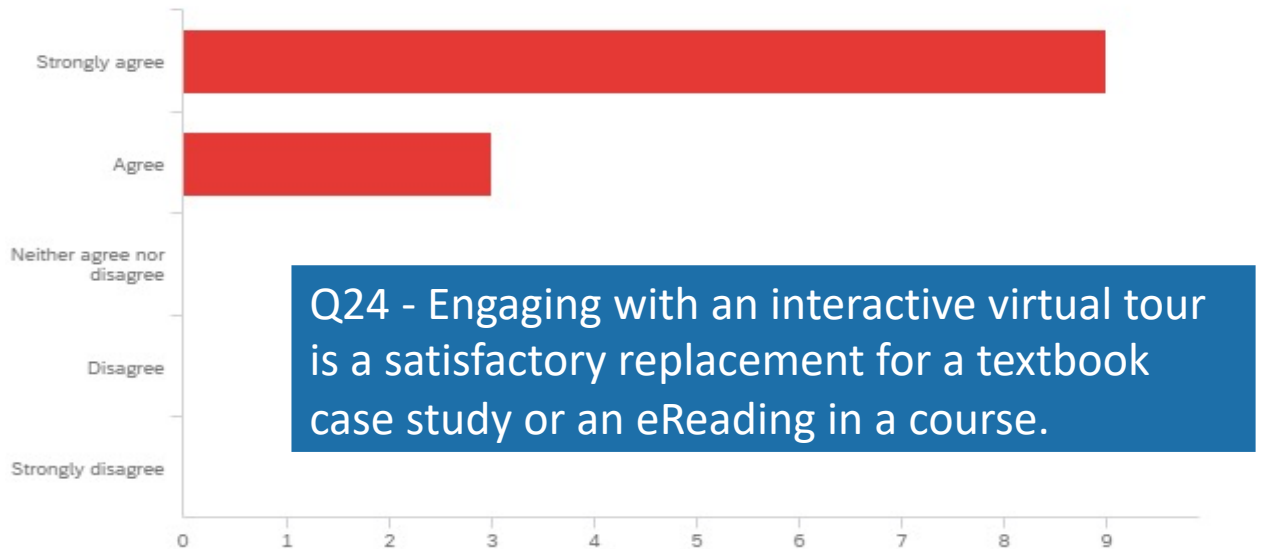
Strongly agree

Agree

Neither agree nor disagree

Disagree

Strongly disagree

Q24 - Engaging with an interactive virtual tour is a satisfactory replacement for a textbook case study or an eReading in a course.

0 1 2 3 4 5 6 7 8 9